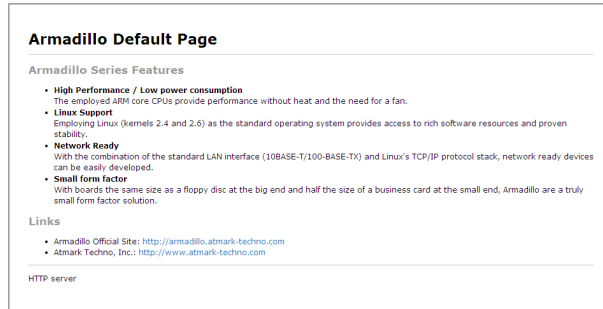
Armadillo Default Page

Armadillo Series Features

- **High Performance / Low power consumption**
The employed ARM core CPUs provide performance without heat and the need for a fan.
- **Linux Support**
Employing Linux (kernels 2.4 and 2.6) as the standard operating system provides access to rich software resources and proven stability.
- **Network Ready**
With the combination of the standard LAN interface (10BASE-T/100-BASE-TX) and Linux's TCP/IP protocol stack, network ready devices can be easily developed.
- **Small form factor**
With boards the same size as a floppy disc at the big end and half the size of a business card at the small end, Armadillo are a truly small form factor solution.

Links

- Armadillo Official Site: http://armadillo.atmark-techno.com
- Atmark Techno, Inc.: http://www.atmark-techno.com

HTTP server